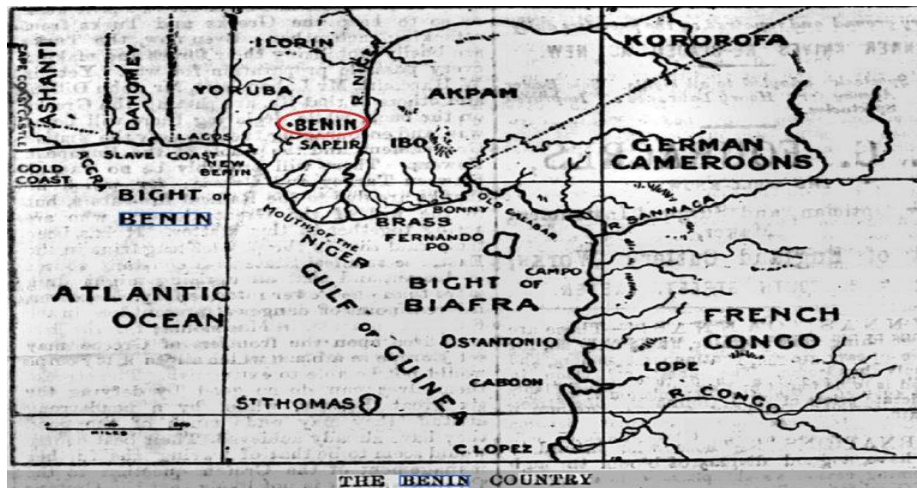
ILORIN
KOROROFA
ASHANTI
DAHOMEY
YORUBA
R. NIGER
AKPAM
BENIN
SAPEIR
IBO
CAPE COAST CASTLE
LAGOS
SLAVE COAST
NEW BENIN
GERMAN CAMEROONS
COLD COAST
ACCRA
BIGHT OF BENIN
BONNY
OLD CALABAR
R. SANNAGA
MOUTHS OF THE NIGER
BRASS
FERNANDO PO
BIGHT OF BIAFRA
CAMPO
ATLANTIC OCEAN
GULF OF GUINEA
FRENCH CONGO
S. ANTONIO
LOPE
CABOON
R. CONGO
ST THOMAS
MILES
C. LOPEZ
THE BENIN COUNTRY